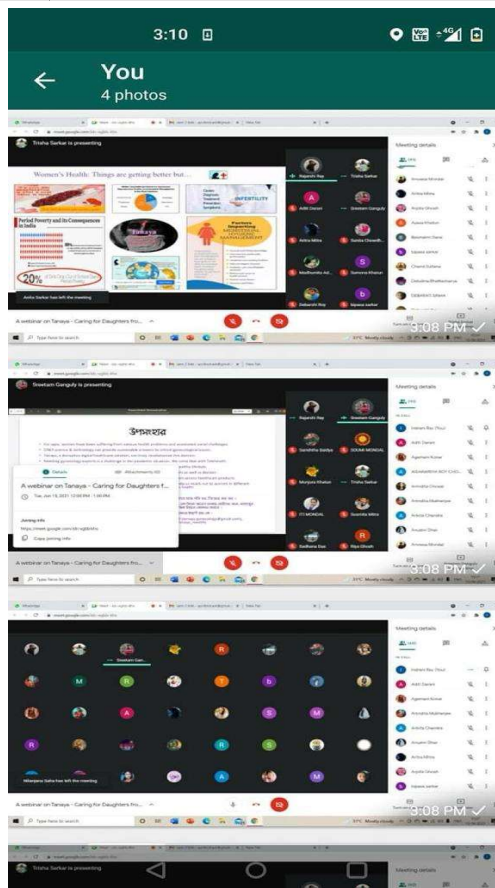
3:10

You
4 photos

Trisha Sarkar is presenting

Women's Health: Things are getting better but...

INFERTILITY

Period Poverty and its Consequences in India

20%

Tanaya

Meeting details

Rajarshi Roy
Trisha Sarkar
Aditi Darani
Sreetam Ganguly
Ankita Mitra
Samita Chowdh...
Madhumita Ad...
Nasrena Khatun
Debarchi Roy
Sayani Sarkar

A webinar on Tanaya - Caring for Daughters fro...

3:08 PM

Sreetam Ganguly is presenting

উপসংহার

A webinar on Tanaya - Caring for Daughters f...

Tue, Jun 15, 2021 12:00 PM – 1:00 PM

Joining info

Copy joining info

Rajarshi Roy
Sreetam Ganguly
Sanchita Saidya
SOUMI MONDAL
Munjuri Khatun
Trisha Sarkar
Sadhana Das
Ripa Ghosh

A webinar on Tanaya - Caring for Daughters fro...

3:08 PM

Sreetam Gan...

Nilanjana Saha has left the meeting

A webinar on Tanaya - Caring for Daughters fro...

3:08 PM

Trisha Sarkar is presenting

Meeting details